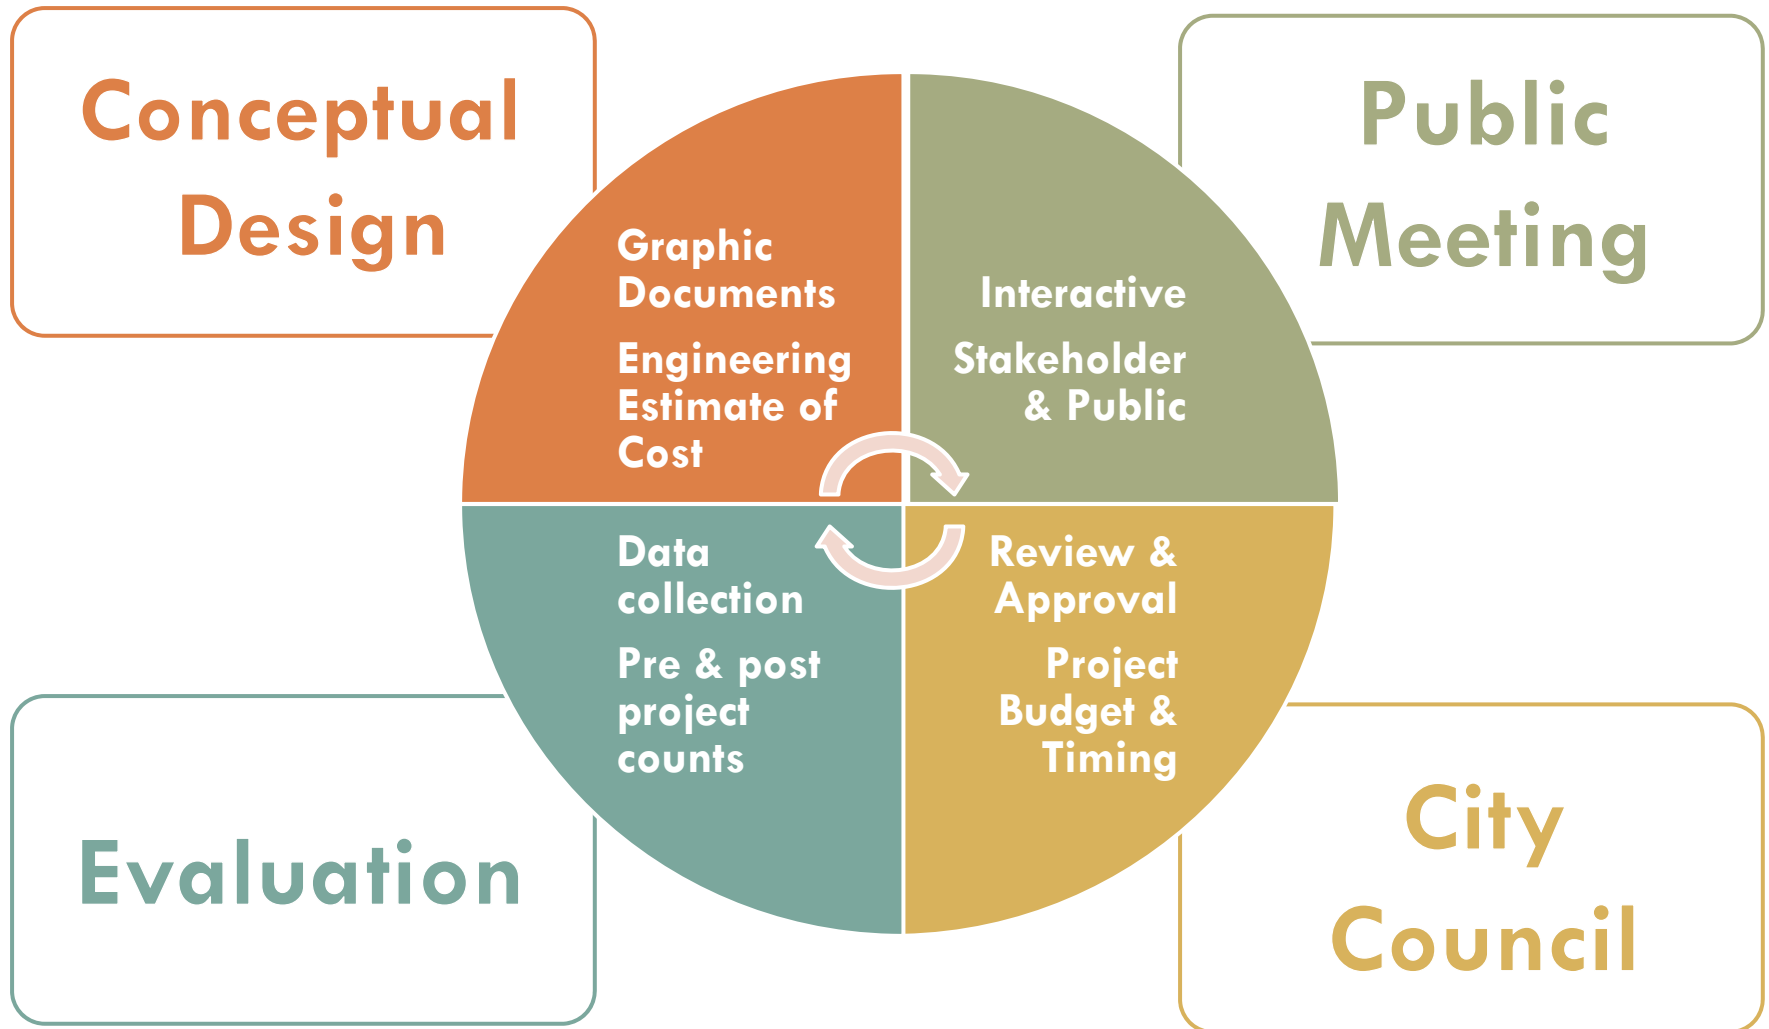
Conceptual Design

Public Meeting

Graphic Documents

Engineering Estimate of Cost

Interactive

Stakeholder & Public

Data collection

Pre & post project counts

Review & Approval

Project Budget & Timing

Evaluation

City Council